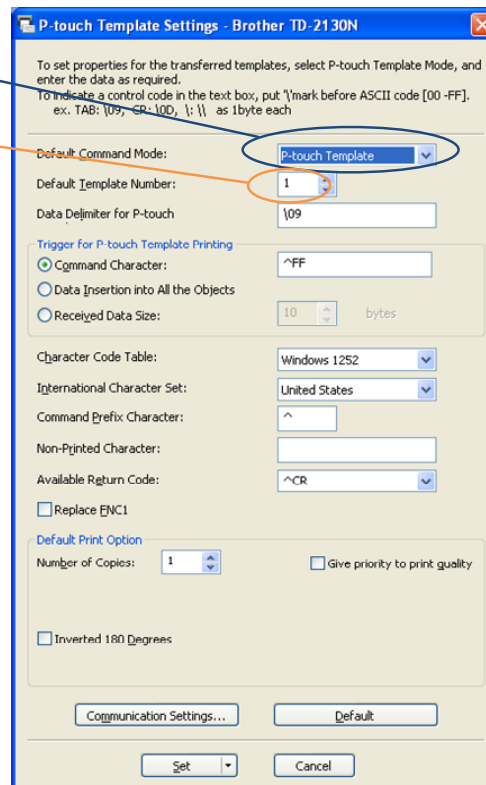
P-touch Template Settings - Brother TD-2130N

To set properties for the transferred templates, select P-touch Template Mode, and enter the data as required.
To indicate a control code in the text box, put '\'mark before ASCII code [00 -FF].
ex. TAB: \09, CR: \0D, \: \\ as 1byte each

Default Command Mode: P-touch Template
Default Template Number: 1
Data Delimiter for P-touch \09

Trigger for P-touch Template Printing
Command Character: ^FF
Data Insertion into All the Objects
Received Data Size: 10 bytes

Character Code Table: Windows 1252
International Character Set: United States
Command Prefix Character: ^
Non-Printed Character:
Available Return Code: ^CR
Replace FNC1

Default Print Option
Number of Copies: 1
Give priority to print quality
Inverted 180 Degrees

Communication Settings...
Default
Set
Cancel